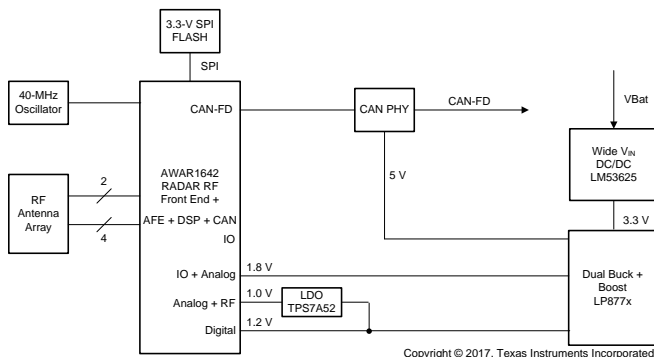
3.3-V SPI FLASH

SPI

40-MHz Oscillator

CAN-FD

CAN PHY

CAN-FD

VBat

Wide V$_{IN}$ DC/DC LM53625

5 V

3.3 V

RF Antenna Array

2

4

AWAR1642 RADAR RF Front End + AFE + DSP + CAN IO

IO + Analog

1.8 V

Analog + RF

1.0 V

LDO TPS7A52

Digital

1.2 V

Dual Buck + Boost LP877x

Copyright © 2017, Texas Instruments Incorporated